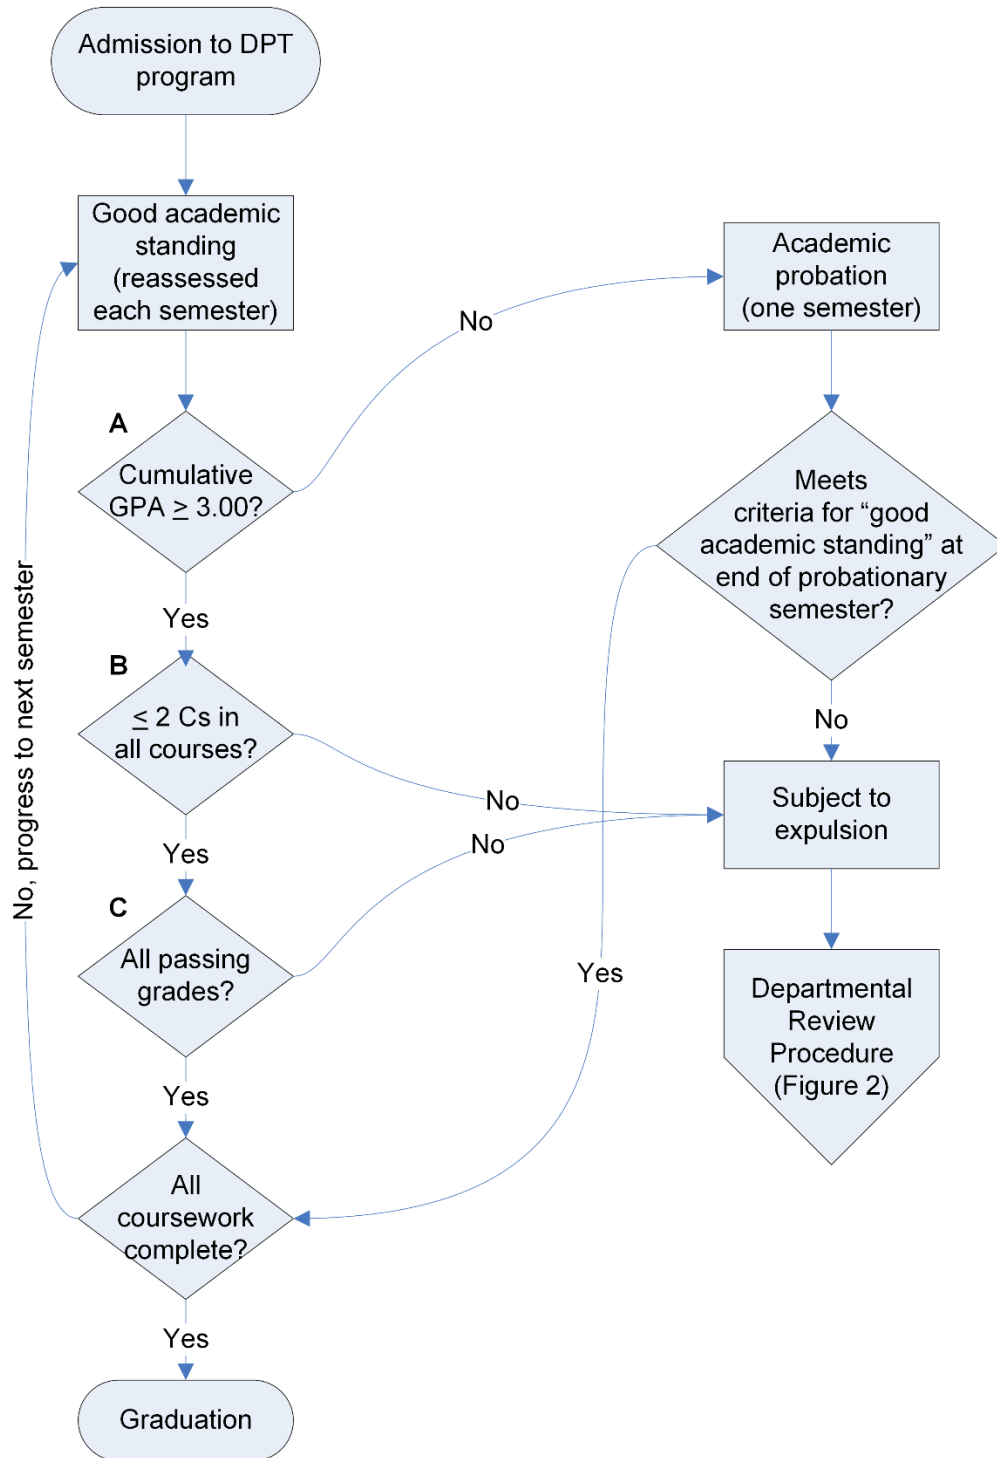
Admission to DPT program

Good academic standing (reassessed each semester)

A

Cumulative GPA $\geq$ 3.00?

No

Academic probation (one semester)

Meets criteria for “good academic standing” at end of probationary semester?

Yes

B

$\leq$ 2 Cs in all courses?

No

No

Subject to expulsion

Yes

C

All passing grades?

Yes

Departmental Review Procedure (Figure 2)

Yes

All coursework complete?

No, progress to next semester

Yes

Graduation